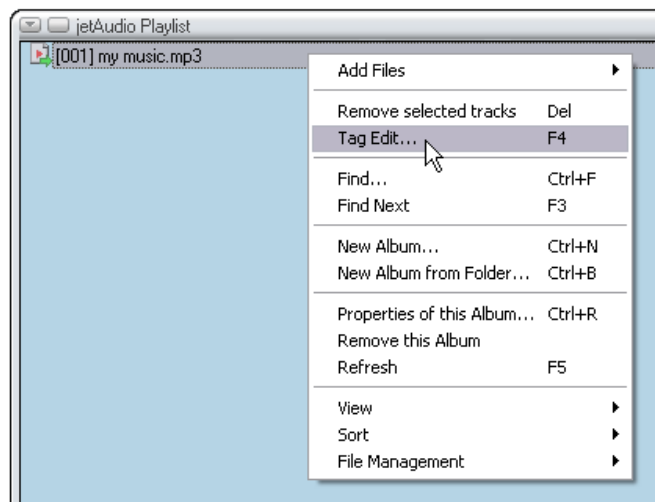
jetAudio Playlist
[001] my music.mp3

Add Files

Remove selected tracks Del
Tag Edit... F4

Find... Ctrl+F
Find Next F3

New Album... Ctrl+N
New Album from Folder... Ctrl+B

Properties of this Album... Ctrl+R
Remove this Album
Refresh F5

View
Sort
File Management